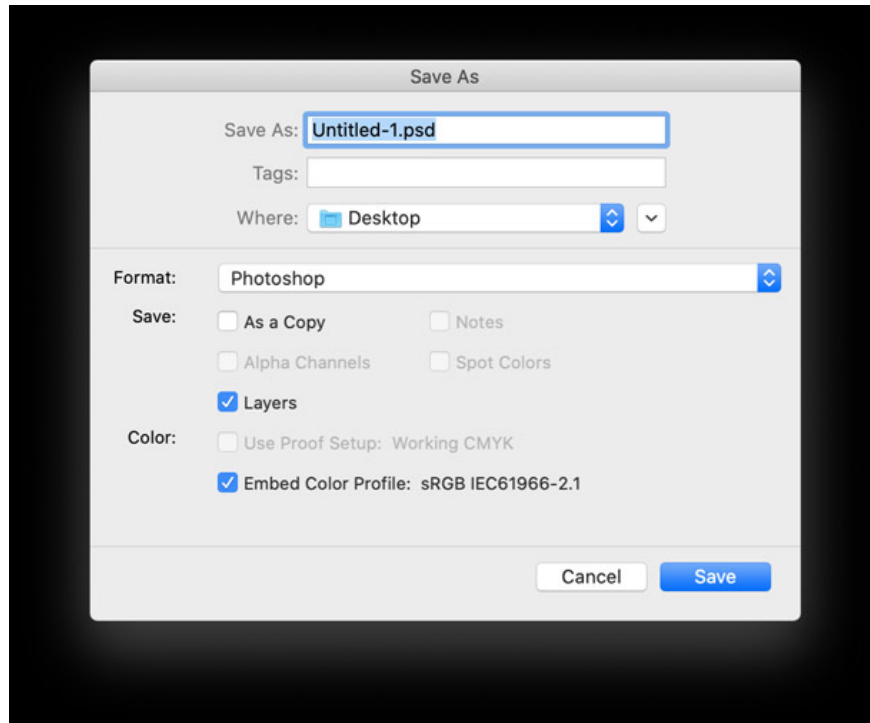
Save As

Save As: Untitled-1.psd

Tags:

Where: Desktop

Format: Photoshop

Save: As a Copy Notes

Alpha Channels Spot Colors

Layers

Color: Use Proof Setup: Working CMYK

Embed Color Profile: sRGB IEC61966-2.1

Cancel Save